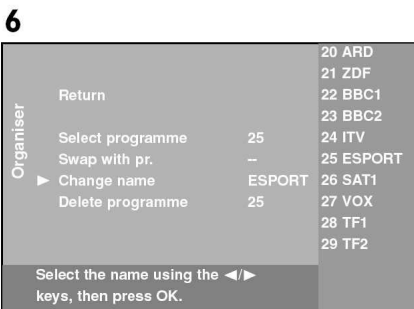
6

Organiser

Return

Select programme 25
Swap with pr. --
► Change name ESPORT
Delete programme 25

20 ARD
21 ZDF
22 BBC1
23 BBC2
24 ITV
25 ESPORT
26 SAT1
27 VOX
28 TF1
29 TF2

Select the name using the ◄/► keys, then press OK.